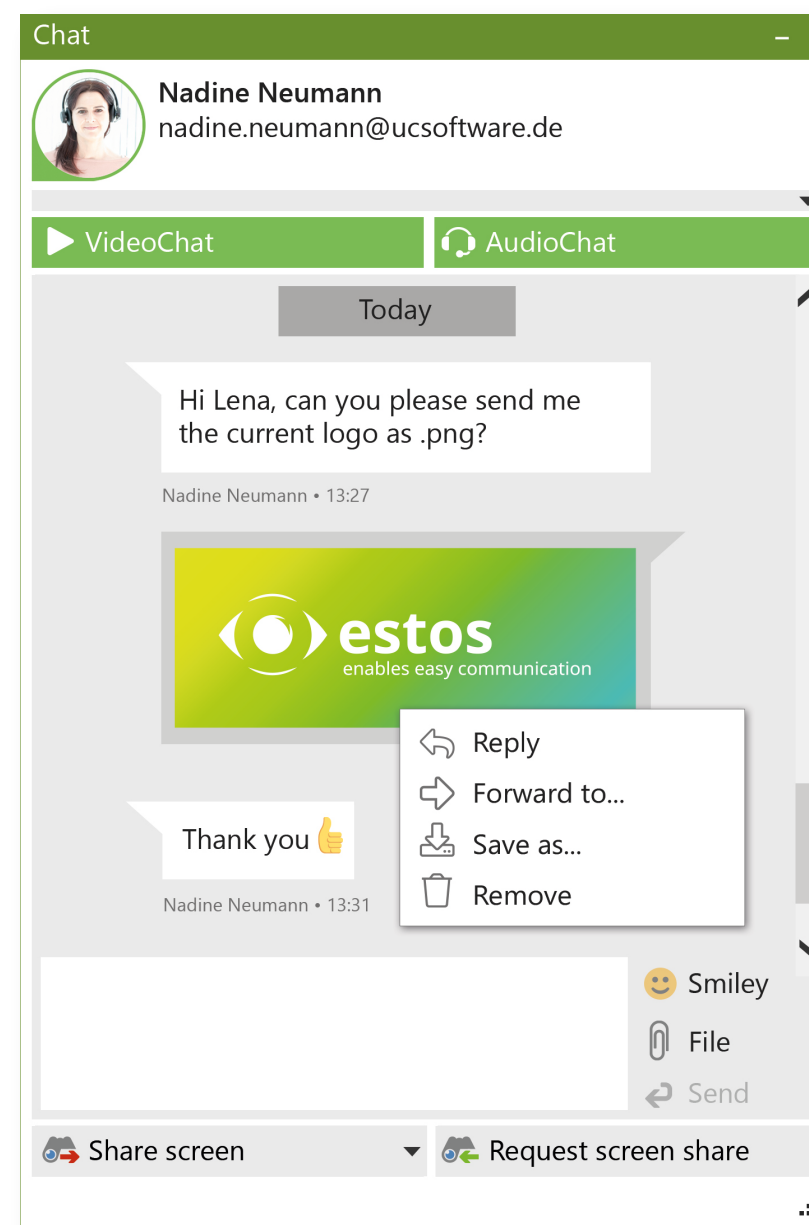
Chat –

Nadine Neumann
nadine.neumann@ucsoftware.de

VideoChat
AudioChat

Today

Hi Lena, can you please send me the current logo as .png?

Nadine Neumann • 13:27

estos
enables easy communication

Reply
Forward to...
Save as...
Remove

Thank you 👍

Nadine Neumann • 13:31

Smiley
File
Send

Share screen
Request screen share